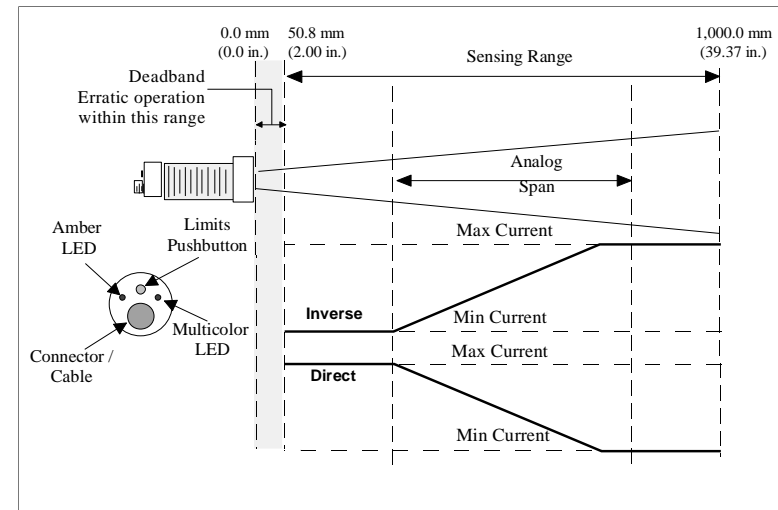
0.0 mm
(0.0 in.)

50.8 mm
(2.00 in.)

1,000.0 mm
(39.37 in.)

Sensing Range

Deadband
Erratic operation within this range

Analog
Span

Amber
LED

Limits
Pushbutton

Max Current

Inverse

Min Current

Multicolor
LED

Connector /
Cable

Max Current

Direct

Min Current